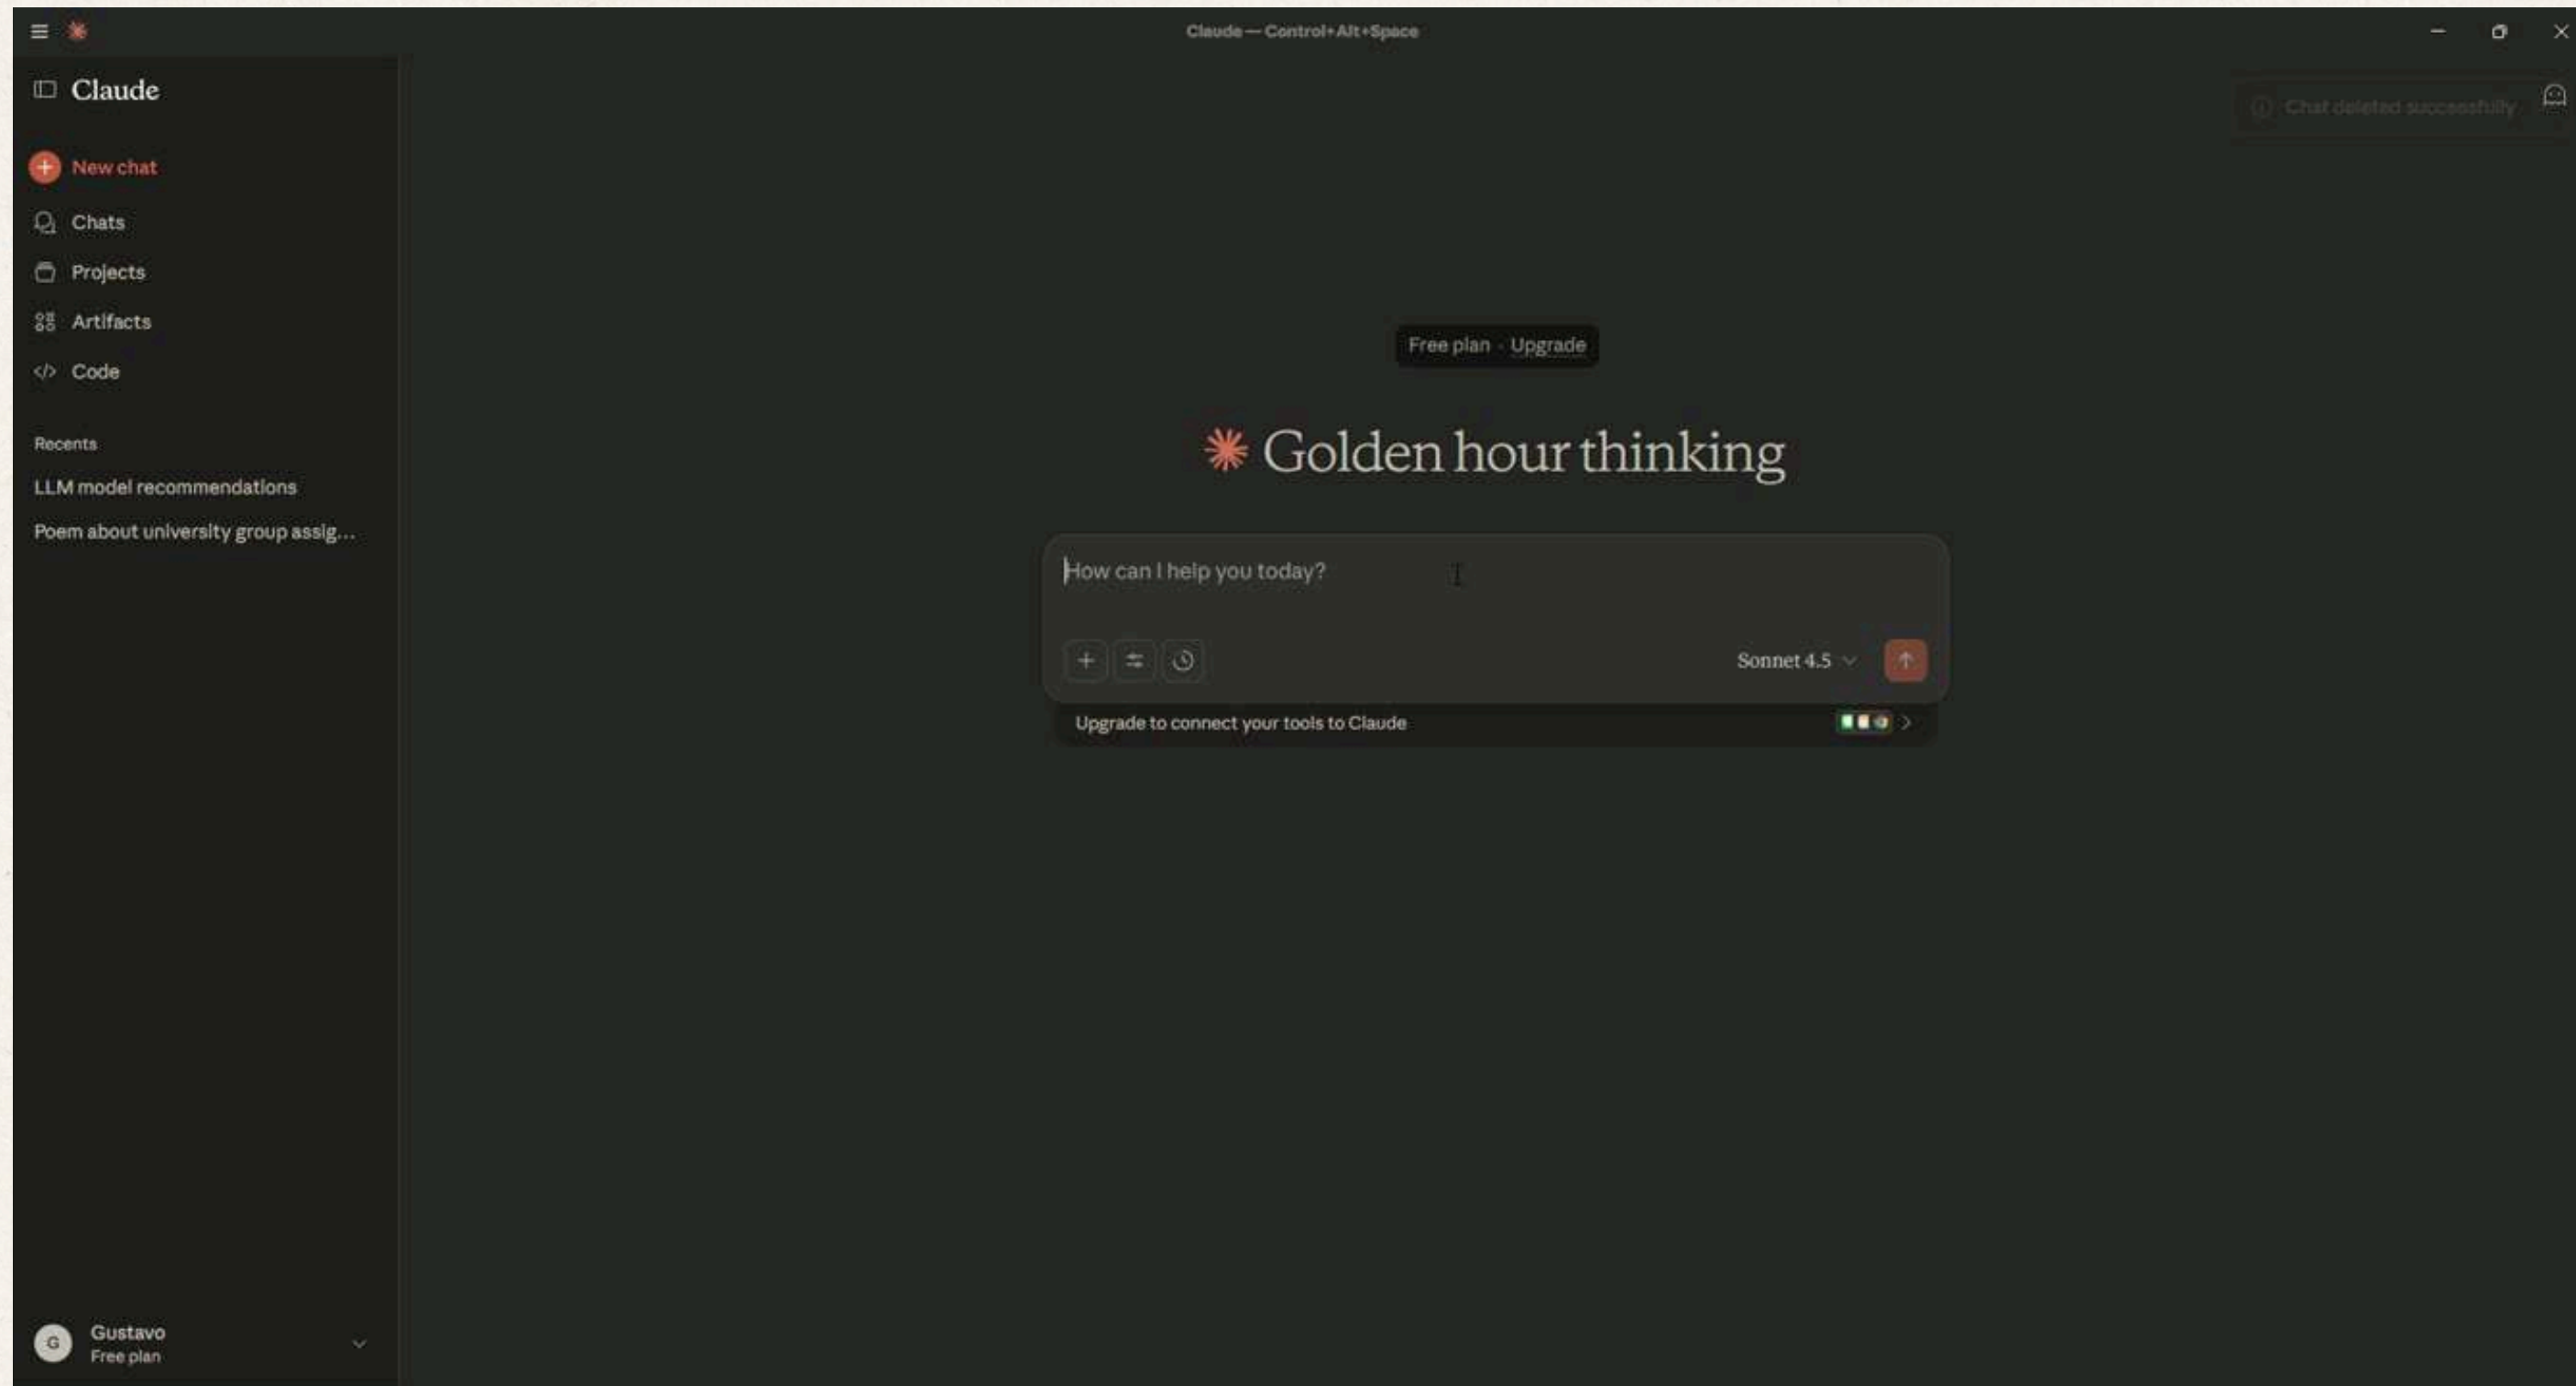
Claude — Control+Alt+Space

Claude

Chat deleted successfully

New chat
Chats
Projects
Artifacts
Code

Recents
LLM model recommendations
Poem about university group assig...

Free plan · Upgrade

Golden hour thinking

How can I help you today?

Sonnet 4.5

Upgrade to connect your tools to Claude

G
Gustavo
Free plan